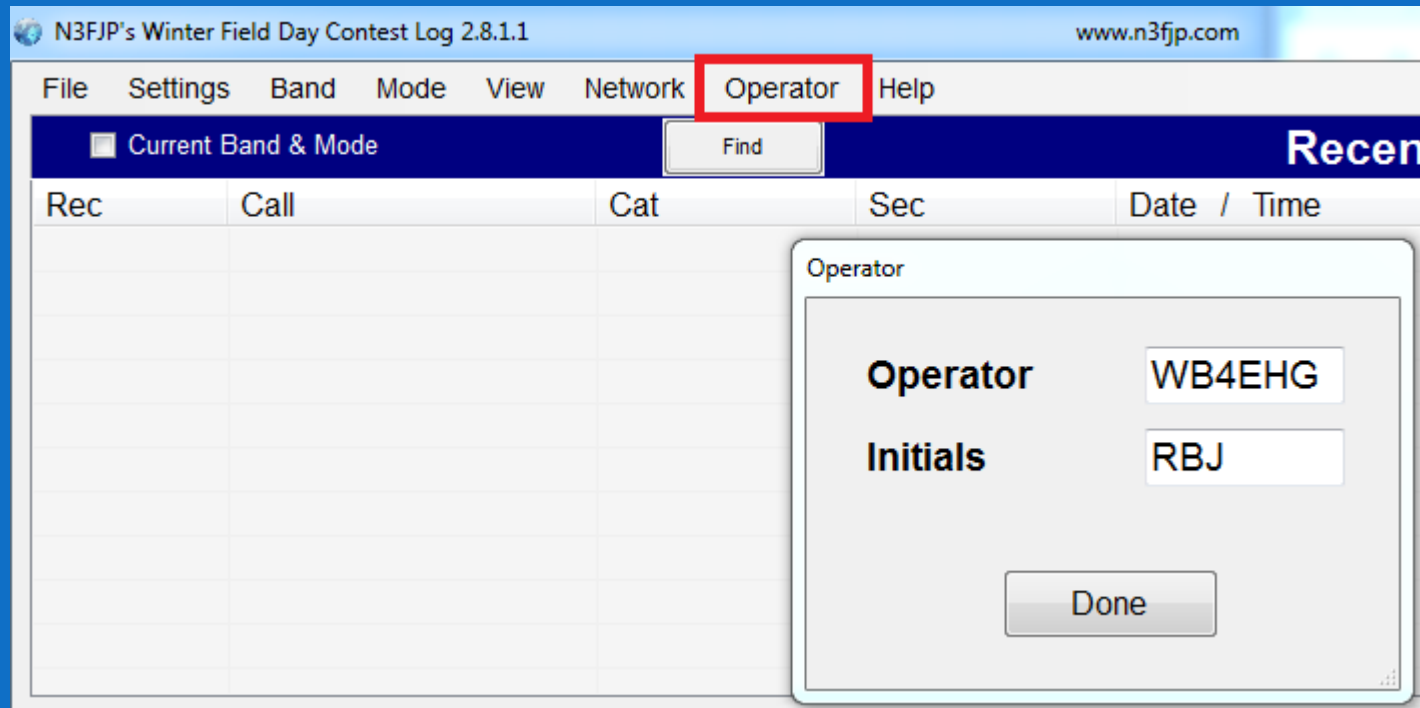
N3FJP's Winter Field Day Contest Log 2.8.1.1

www.n3fjp.com

File Settings Band Mode View Network Operator Help

Current Band & Mode

Find

Recen

| Rec | Call | Cat | Sec | Date / Time |
|---|---|---|---|---|

Operator

Operator WB4EHG

Initials RBJ

Done